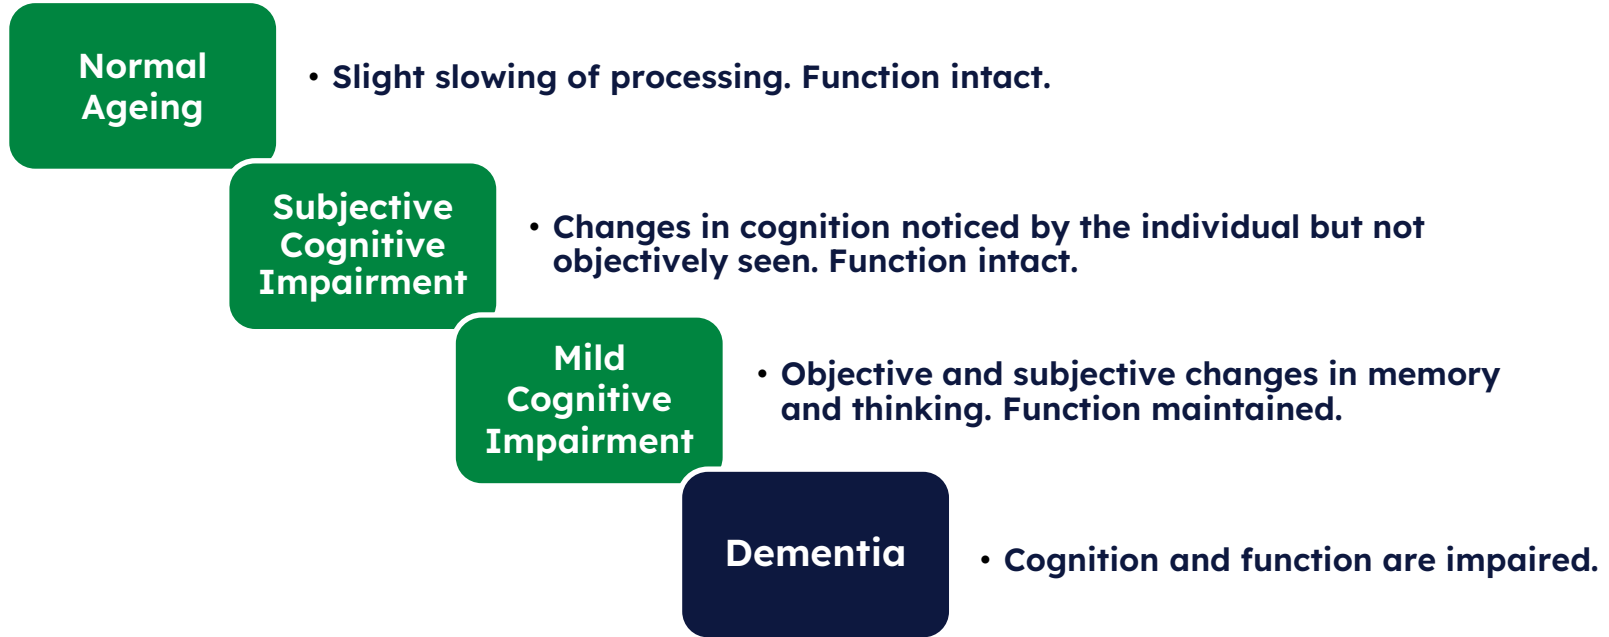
Normal Ageing

• Slight slowing of processing. Function intact.

Subjective Cognitive Impairment

• Changes in cognition noticed by the individual but not objectively seen. Function intact.

Mild Cognitive Impairment

• Objective and subjective changes in memory and thinking. Function maintained.

Dementia

• Cognition and function are impaired.